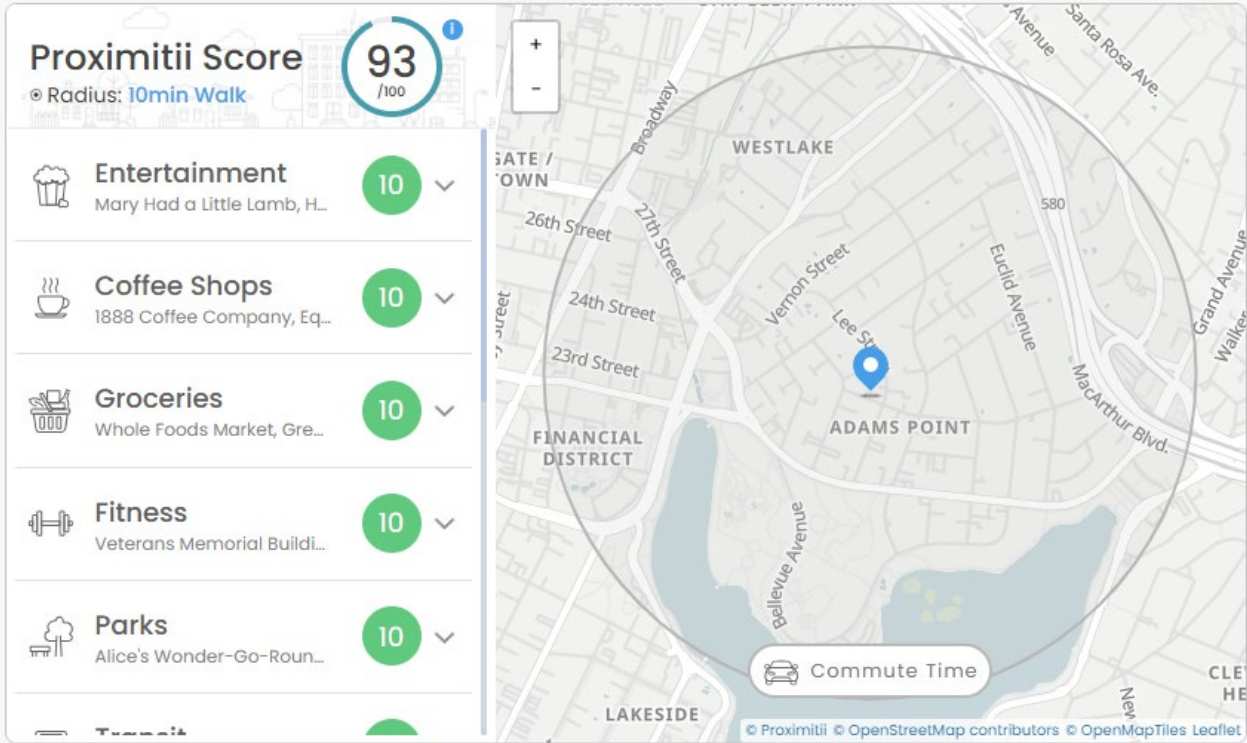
Proximitii Score
Radius: 10min Walk
93
/100

Entertainment
Mary Had a Little Lamb, H...
10

Coffee Shops
1888 Coffee Company, Eq...
10

Groceries
Whole Foods Market, Gre...
10

Fitness
Veterans Memorial Buildi...
10

Parks
Alice's Wonder-Go-Roun...
10

Transit

+
-

Broadway
WESTLAKE
Avenue
Santa Rosa Ave.
GATE / TOWN
26th Street
27th Street
580
Vernon Street
Euclid Avenue
Grand Avenue
Walker
24th Street
Lee St
23rd Street
MacArthur Blvd.
FINANCIAL DISTRICT
ADAMS POINT
Bellevue Avenue
CLE
Commute Time
LAKESIDE
© Proximitii © OpenStreetMap contributors © OpenMapTiles Leaflet